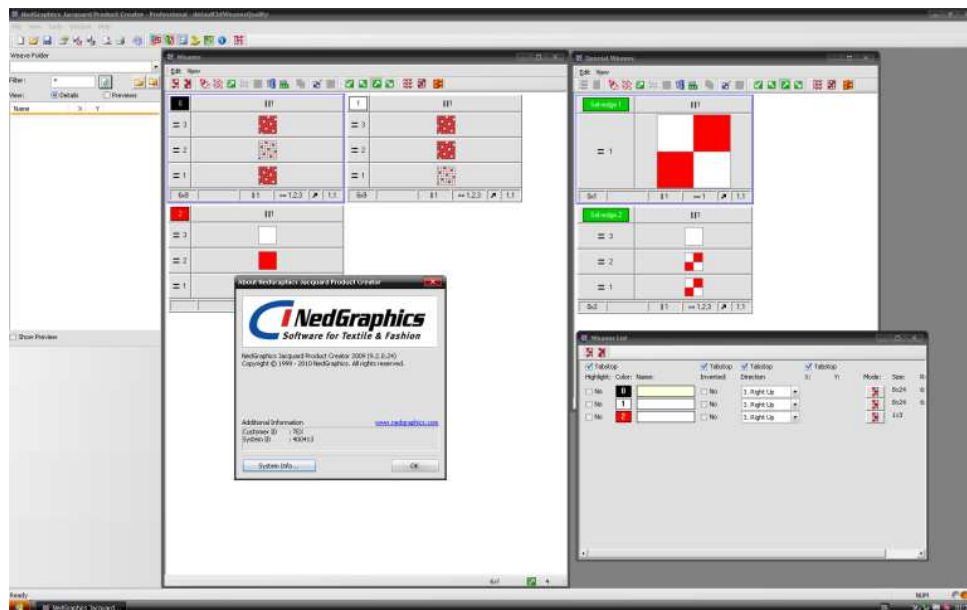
NedGraphics Jacquard Product Creator - Professional - default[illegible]

Weave Folder

Filter:
View: Details Previews
Name X Y

Show Preview

Weaves

Edit View

0 | |||
= 3
= 2
= 1
6x8 | ‡1 | ⇔1,2,3 | 1,1

1 | |||
= 3
= 2
= 1
6x8 | ‡1 | ⇔1,2,3 | 1,1

2 | |||
= 3
= 2
= 1

About NedGraphics Jacquard Product Creator

NedGraphics
Software for Textile & Fashion

NedGraphics Jacquard Product Creator 2009 (9.2.0.24)
Copyright © 1999 - 2010 NedGraphics. All rights reserved.

Additional Information www.nedgraphics.com
Customer ID : 783
System ID : 400413

System Info... OK

Special Weaves

Edit View

Sel-edge 1 | |||
= 1
6x1 | ‡1 | ⇔1 | 1,1

Sel-edge 2 | |||
= 3
= 2
= 1
6x3 | ‡1 | ⇔1,2,3 | 1,1

Weaves List

Tabstop Tabstop Tabstop Tabstop
Highlight: Color: Name: Inverted: Direction: X: Y: Mode: Size:
No 0 No 3. Right Up 8x24
No 1 No 3. Right Up 8x24
No 2 No 3. Right Up 1x3

6x7

Ready NUM

NedGraphics Jacquard...